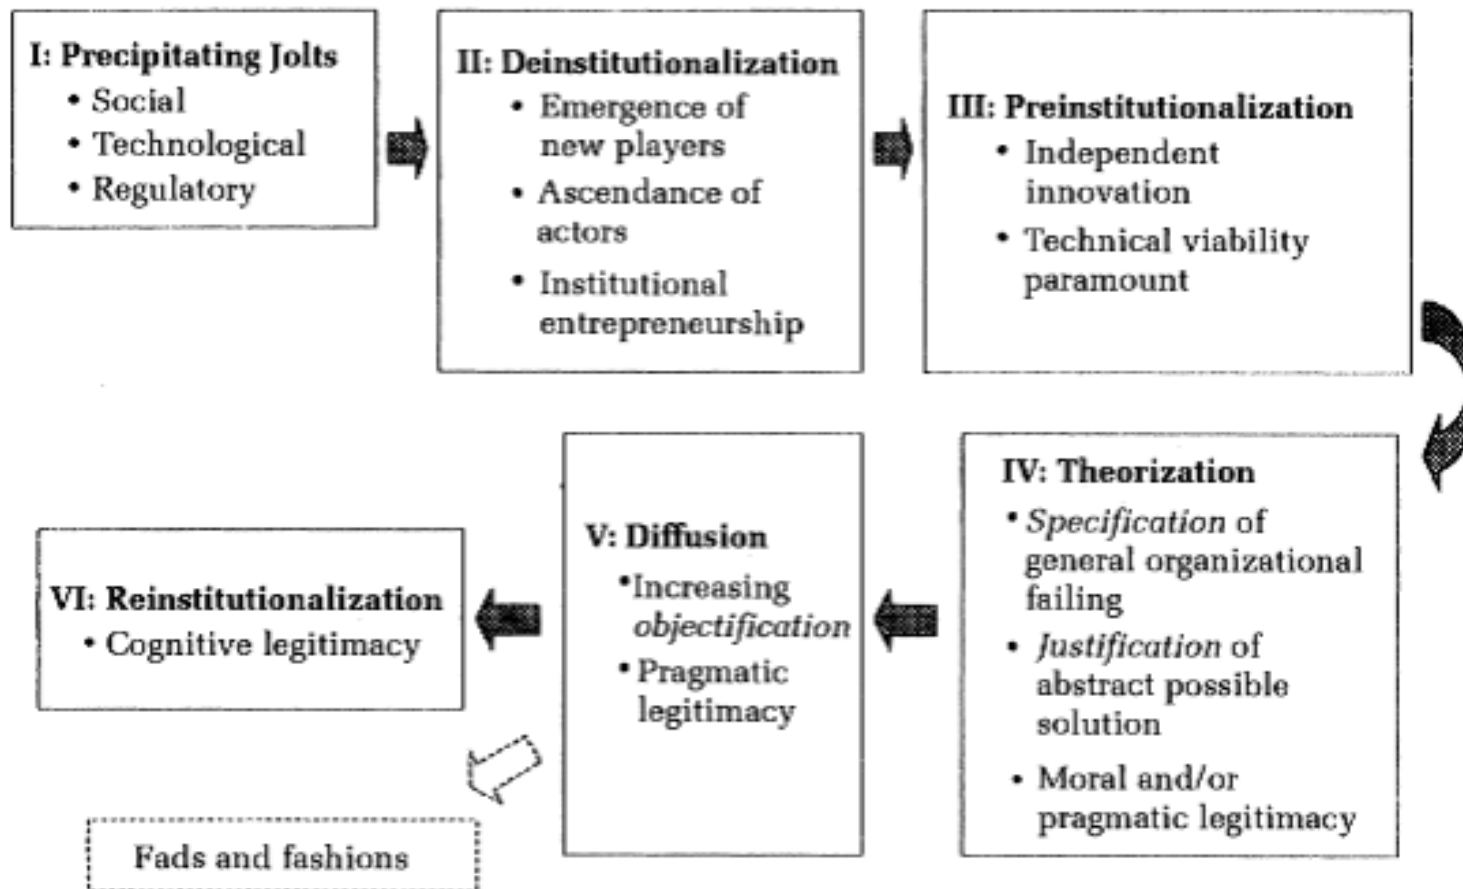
I: Precipitating Jolts
• Social
• Technological
• Regulatory

II: Deinstitutionalization
• Emergence of new players
• Ascendance of actors
• Institutional entrepreneurship

III: Preinstitutionalization
• Independent innovation
• Technical viability paramount

IV: Theorization
• *Specification* of general organizational failing
• *Justification* of abstract possible solution
• Moral and/or pragmatic legitimacy

V: Diffusion
• Increasing *objectification*
• Pragmatic legitimacy

VI: Reinstitutionalization
• Cognitive legitimacy

Fads and fashions